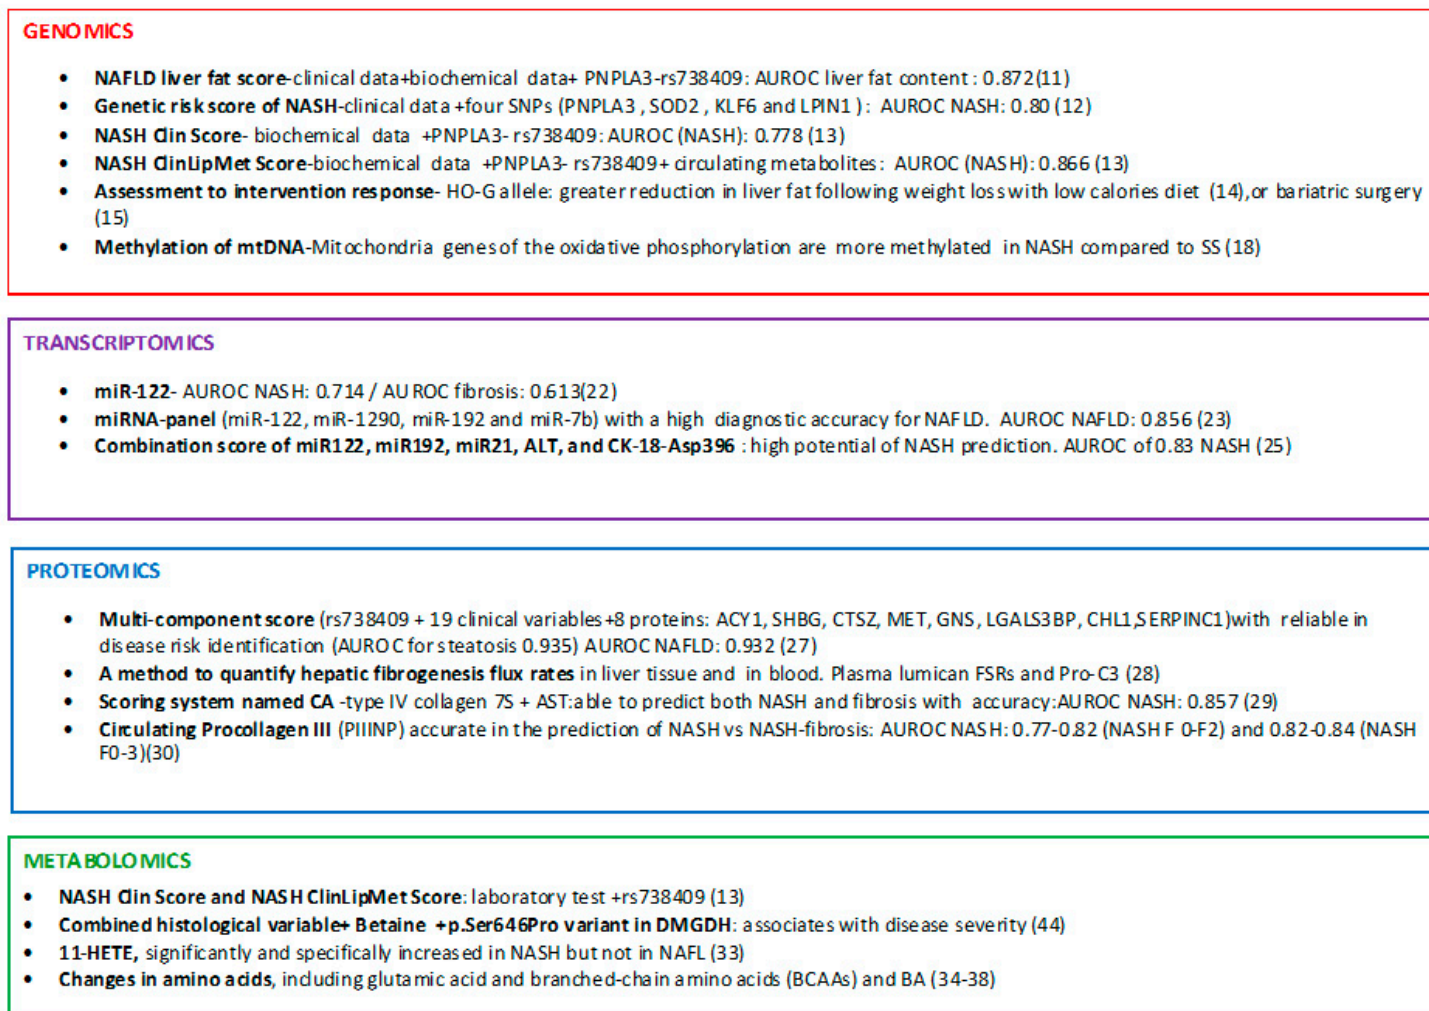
GENOMICS

- NAFLD liver fat score-clinical data+biochemical data+ PNPLA3-rs738409: AUROC liver fat content: 0.872(11)
- Genetic risk score of NASH-clinical data +four SNPs (PNPLA3, SOD2, KLF6 and LPIN1): AUROC NASH: 0.80 (12)
- NASH Clin Score- biochemical data +PNPLA3- rs738409: AUROC (NASH): 0.778 (13)
- NASH ClinLipMet Score-biochemical data +PNPLA3- rs738409+ circulating metabolites: AUROC (NASH): 0.866 (13)
- Assessment to intervention response- HO-G allele: greater reduction in liver fat following weight loss with low calories diet (14),or bariatric surgery (15)
- Methylation of mtDNA-Mitochondria genes of the oxidative phosphorylation are more methylated in NASH compared to SS (18)

TRANSCRIPTOMICS

- miR-122- AUROC NASH: 0.714 / AUROC fibrosis: 0.613(22)
- miRNA-panel (miR-122, miR-1290, miR-192 and miR-7b) with a high diagnostic accuracy for NAFLD. AUROC NAFLD: 0.856 (23)
- Combination score of miR122, miR192, miR21, ALT, and CK-18-Asp396 : high potential of NASH prediction. AUROC of 0.83 NASH (25)

PROTEOMICS

- Multi-component score (rs738409 + 19 clinical variables+8 proteins: ACY1, SHBG, CTSZ, MET, GNS, LGALS3BP, CHL1,SERPINC1)with reliable in disease risk identification (AUROC for steatosis 0.935) AUROC NAFLD: 0.932 (27)
- A method to quantify hepatic fibrogenesis flux rates in liver tissue and in blood. Plasma lumican FSRs and Pro-C3 (28)
- Scoring system named CA -type IV collagen 7S + AST:able to predict both NASH and fibrosis with accuracy:AUROC NASH: 0.857 (29)
- Circulating Procollagen III (PIIINP) accurate in the prediction of NASH vs NASH-fibrosis: AUROC NASH: 0.77-0.82 (NASH F 0-F2) and 0.82-0.84 (NASH F0-3)(30)

METABOLOMICS

- NASH Clin Score and NASH ClinLipMet Score: laboratory test +rs738409 (13)
- Combined histological variable+ Betaine +p.Ser646Pro variant in DMGDH: associates with disease severity (44)
- 11-HETE, significantly and specifically increased in NASH but not in NAFL (33)
- Changes in amino acids, including glutamic acid and branched-chain amino acids (BCAAs) and BA (34-38)